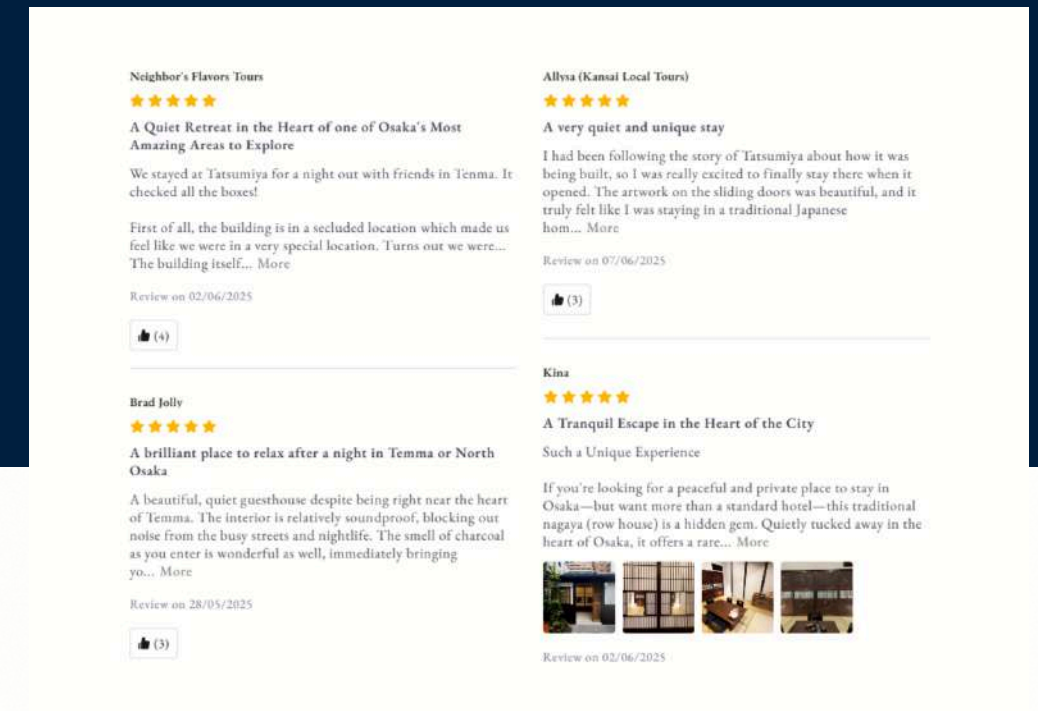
Neighbor's Flavors Tours

★★★★★

A Quiet Retreat in the Heart of one of Osaka's Most Amazing Areas to Explore

We stayed at Tatsumiya for a night out with friends in Tenma. It checked all the boxes!

First of all, the building is in a secluded location which made us feel like we were in a very special location. Turns out we were... The building itself... More

Review on 02/06/2025

(4)

Brad Jolly

★★★★★

A brilliant place to relax after a night in Temma or North Osaka

A beautiful, quiet guesthouse despite being right near the heart of Temma. The interior is relatively soundproof, blocking out noise from the busy streets and nightlife. The smell of charcoal as you enter is wonderful as well, immediately bringing yo... More

Review on 28/05/2025

(3)

Allysa (Kansai Local Tours)

★★★★★

A very quiet and unique stay

I had been following the story of Tatsumiya about how it was being built, so I was really excited to finally stay there when it opened. The artwork on the sliding doors was beautiful, and it truly felt like I was staying in a traditional Japanese hom... More

Review on 07/06/2025

(3)

Kina

★★★★★

A Tranquil Escape in the Heart of the City

Such a Unique Experience

If you're looking for a peaceful and private place to stay in Osaka—but want more than a standard hotel—this traditional nagaya (row house) is a hidden gem. Quietly tucked away in the heart of Osaka, it offers a rare... More

Review on 02/06/2025